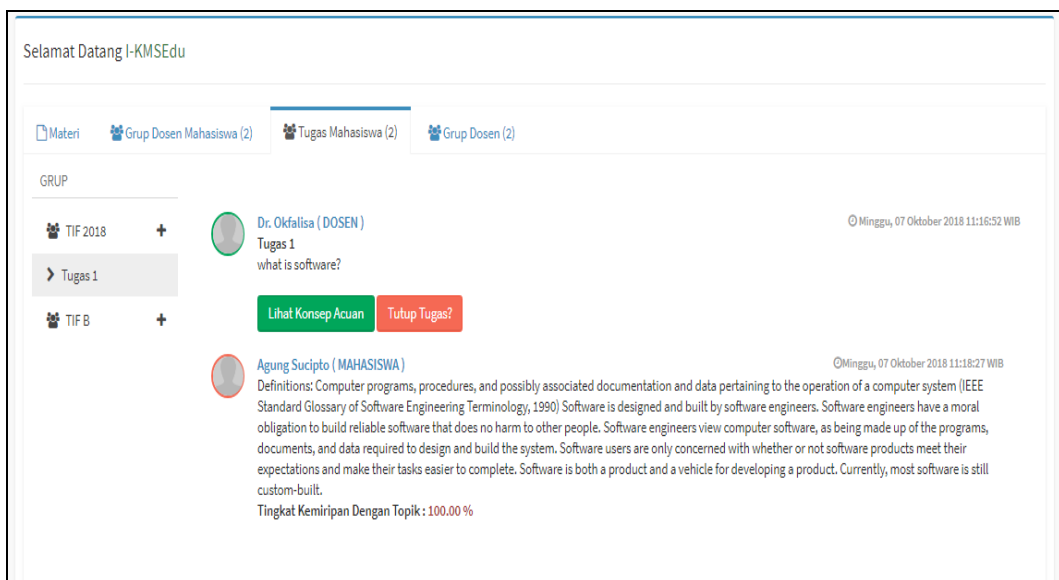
Selamat Datang I-KMSEdu

Materi | Grup Dosen Mahasiswa (2) | Tugas Mahasiswa (2) | Grup Dosen (2)

GRUP

TIF 2018 +

Tugas 1

TIF B +

Dr. Okfalisa ( DOSEN )
Minggu, 07 Oktober 2018 11:16:52 WIB
Tugas 1
what is software?

Lihat Konsep Acuan
Tutup Tugas?

Agung Sucipto ( MAHASISWA )
Minggu, 07 Oktober 2018 11:18:27 WIB
Definitions: Computer programs, procedures, and possibly associated documentation and data pertaining to the operation of a computer system (IEEE Standard Glossary of Software Engineering Terminology, 1990) Software is designed and built by software engineers. Software engineers have a moral obligation to build reliable software that does no harm to other people. Software engineers view computer software, as being made up of the programs, documents, and data required to design and build the system. Software users are only concerned with whether or not software products meet their expectations and make their tasks easier to complete. Software is both a product and a vehicle for developing a product. Currently, most software is still custom-built.
Tingkat Kemiripan Dengan Topik : 100.00 %